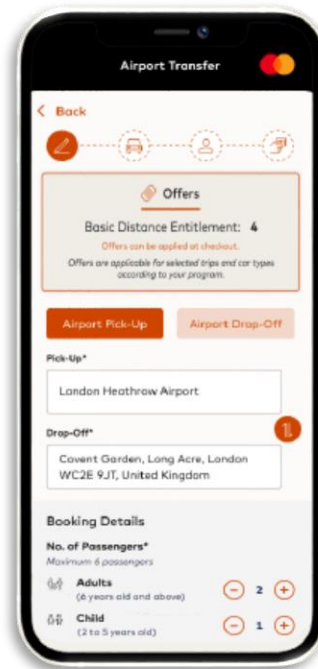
Airport Transfer

< Back

Offers

Basic Distance Entitlement: 4

Offers can be applied at checkout.

Offers are applicable for selected trips and car types according to your program.

Airport Pick-Up

Airport Drop-Off

Pick-Up*

London Heathrow Airport

Drop-Off*

Covent Garden, Long Acre, London WC2E 9JT, United Kingdom

Booking Details

No. of Passengers*

Maximum 6 passengers

Adults

(6 years old and above)

2

Child

(2 to 5 years old)

1